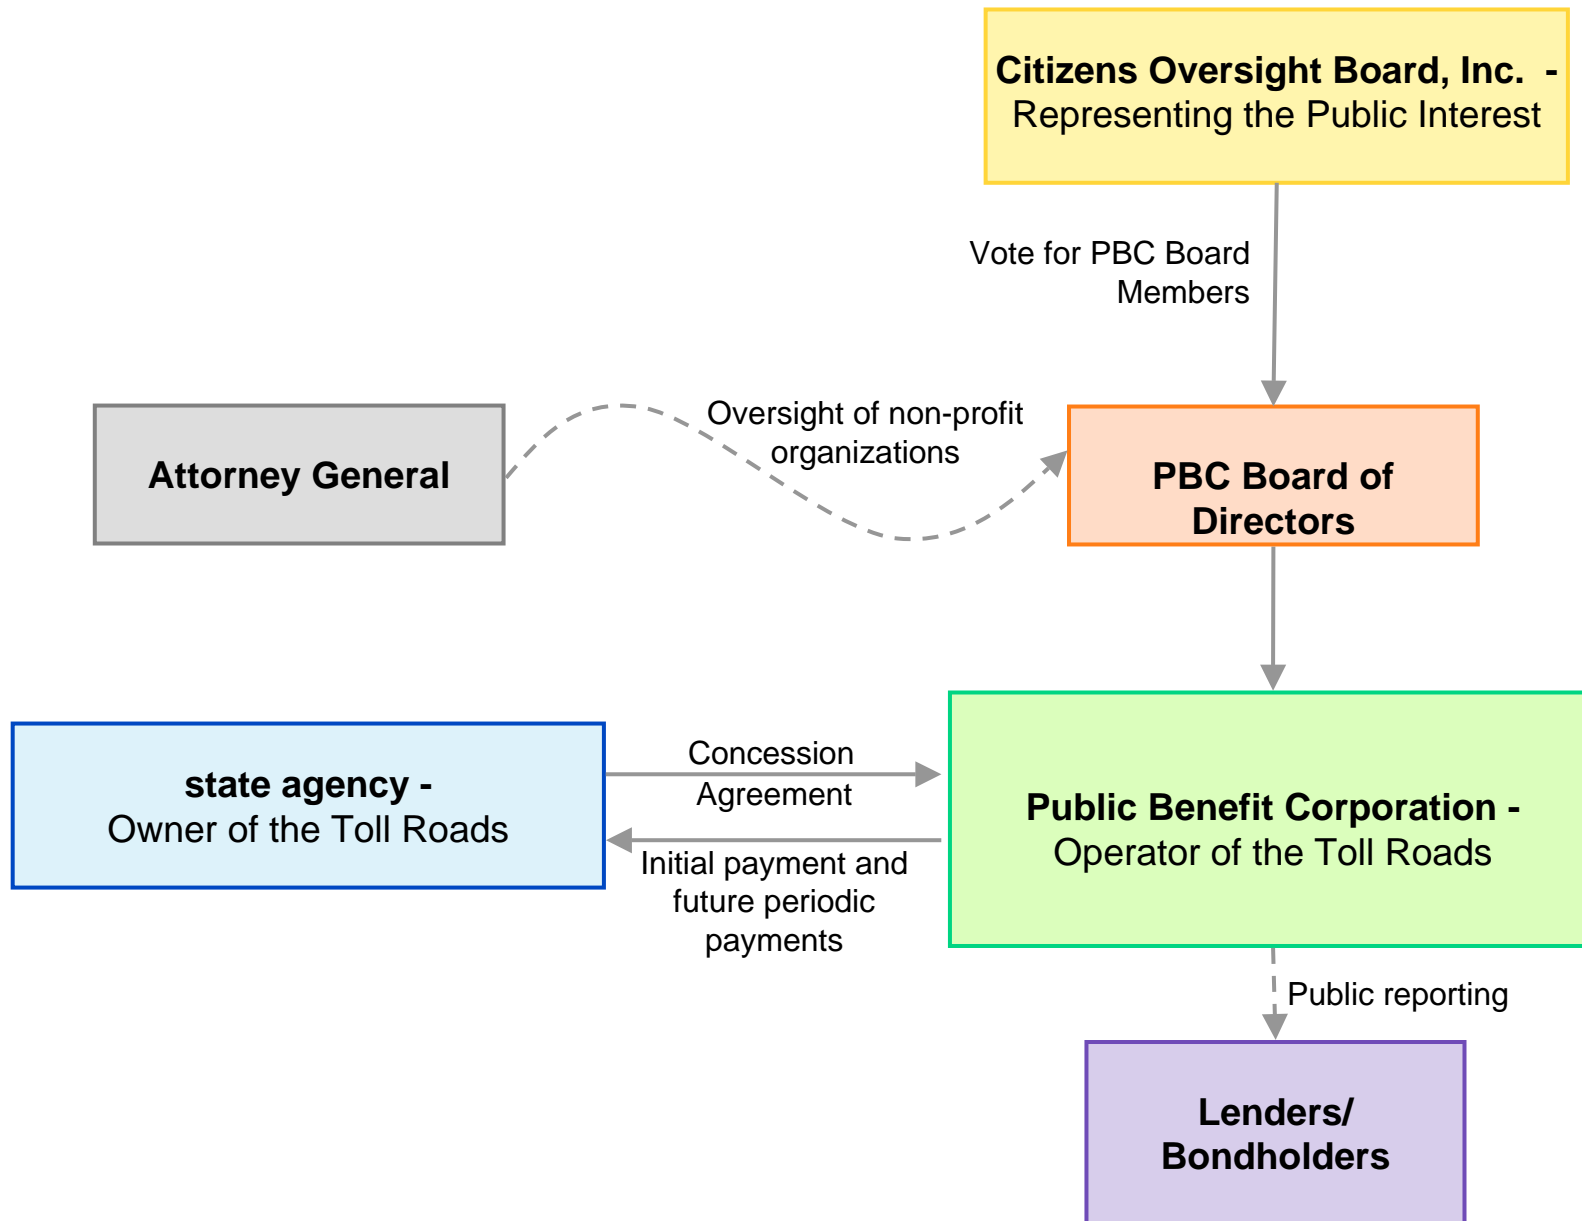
Citizens Oversight Board, Inc. -
Representing the Public Interest

Vote for PBC Board Members

Attorney General

Oversight of non-profit organizations

PBC Board of Directors

state agency -
Owner of the Toll Roads

Concession Agreement

Initial payment and future periodic payments

Public Benefit Corporation -
Operator of the Toll Roads

Public reporting

Lenders/ Bondholders